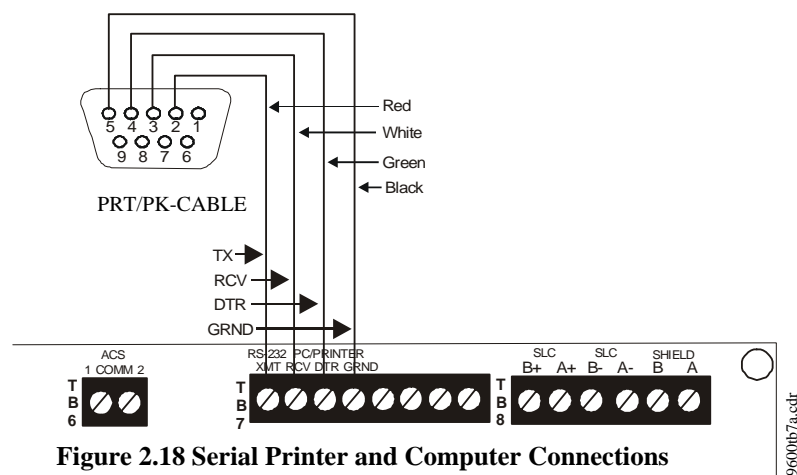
5 4 3 2 1
9 8 7 6

Red
White
Green
Black

PRT/PK-CABLE

TX
RCV
DTR
GRND

ACS
1 COMM 2
T
B
6

RS-232 PC/PRINTER
XMT RCV DTR GRND
T
B
7

SLC
B+ A+
SLC
B- A-
SHIELD
B A
T
B
8

9600tb7a.cdr

Figure 2.18 Serial Printer and Computer Connections